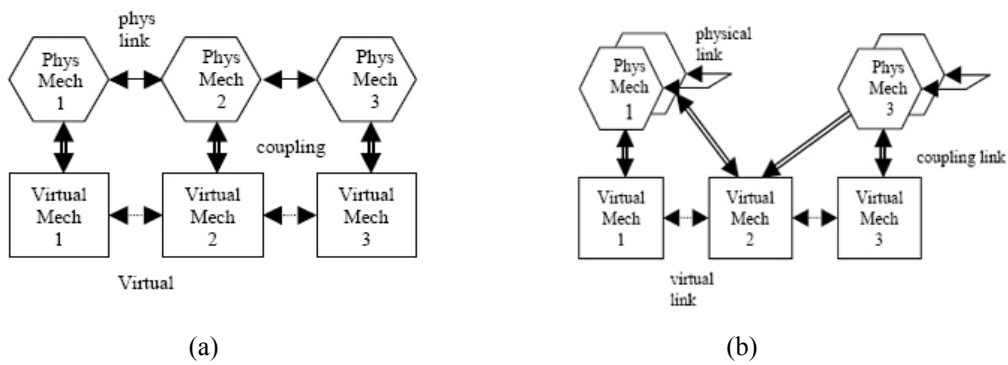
phys link

Phys Mech 1

Phys Mech 2

Phys Mech 3

coupling

Virtual Mech 1

Virtual Mech 2

Virtual Mech 3

Virtual

(a)

physical link

Phys Mech 1

Phys Mech 3

coupling link

Virtual Mech 1

Virtual Mech 2

Virtual Mech 3

virtual link

(b)